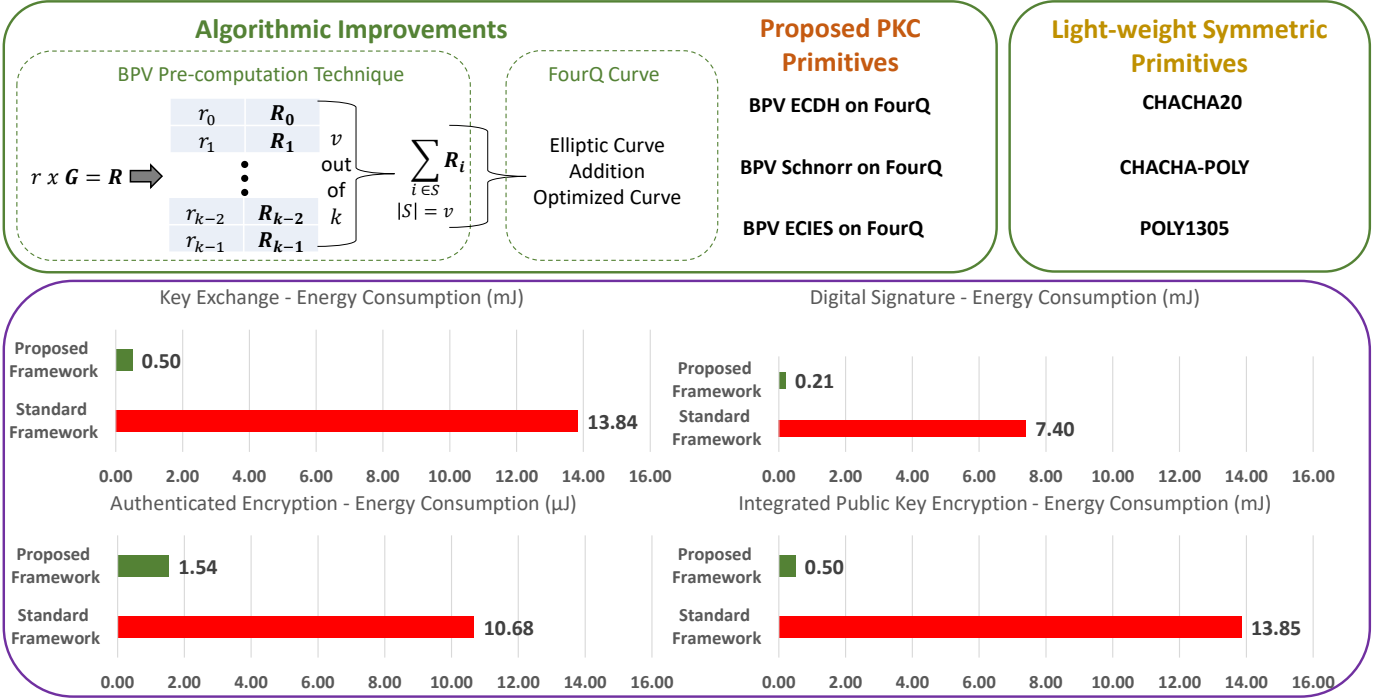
Algorithmic Improvements

BPV Pre-computation Technique

$r \ x \ \boldsymbol{G} = \boldsymbol{R}$

| | |
|---|---|
| $r_0$ | $\boldsymbol{R_0}$ |
| $r_1$ | $\boldsymbol{R_1}$ |
| ⋮ | |
| $r_{k-2}$ | $\boldsymbol{R_{k-2}}$ |
| $r_{k-1}$ | $\boldsymbol{R_{k-1}}$ |

$v$ out of $k$

$\sum_{i \in S} \boldsymbol{R_i}$
$|S| = v$

FourQ Curve

Elliptic Curve Addition Optimized Curve

Proposed PKC Primitives

BPV ECDH on FourQ

BPV Schnorr on FourQ

BPV ECIES on FourQ

Light-weight Symmetric Primitives

CHACHA20

CHACHA-POLY

POLY1305

Key Exchange - Energy Consumption (mJ)

Proposed Framework 0.50
Standard Framework 13.84

0.00 2.00 4.00 6.00 8.00 10.00 12.00 14.00 16.00

Digital Signature - Energy Consumption (mJ)

Proposed Framework 0.21
Standard Framework 7.40

0.00 2.00 4.00 6.00 8.00 10.00 12.00 14.00 16.00

Authenticated Encryption - Energy Consumption (µJ)

Proposed Framework 1.54
Standard Framework 10.68

0.00 2.00 4.00 6.00 8.00 10.00 12.00 14.00 16.00

Integrated Public Key Encryption - Energy Consumption (mJ)

Proposed Framework 0.50
Standard Framework 13.85

0.00 2.00 4.00 6.00 8.00 10.00 12.00 14.00 16.00